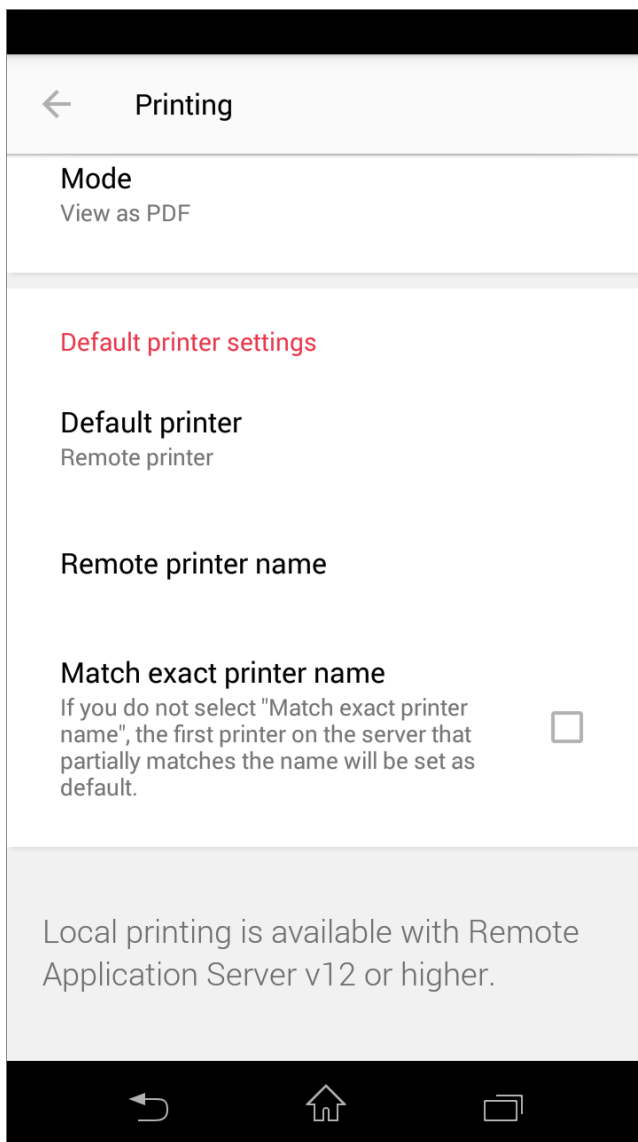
Printing

Mode
View as PDF

Default printer settings

Default printer
Remote printer

Remote printer name

Match exact printer name
If you do not select "Match exact printer name", the first printer on the server that partially matches the name will be set as default.

Local printing is available with Remote Application Server v12 or higher.